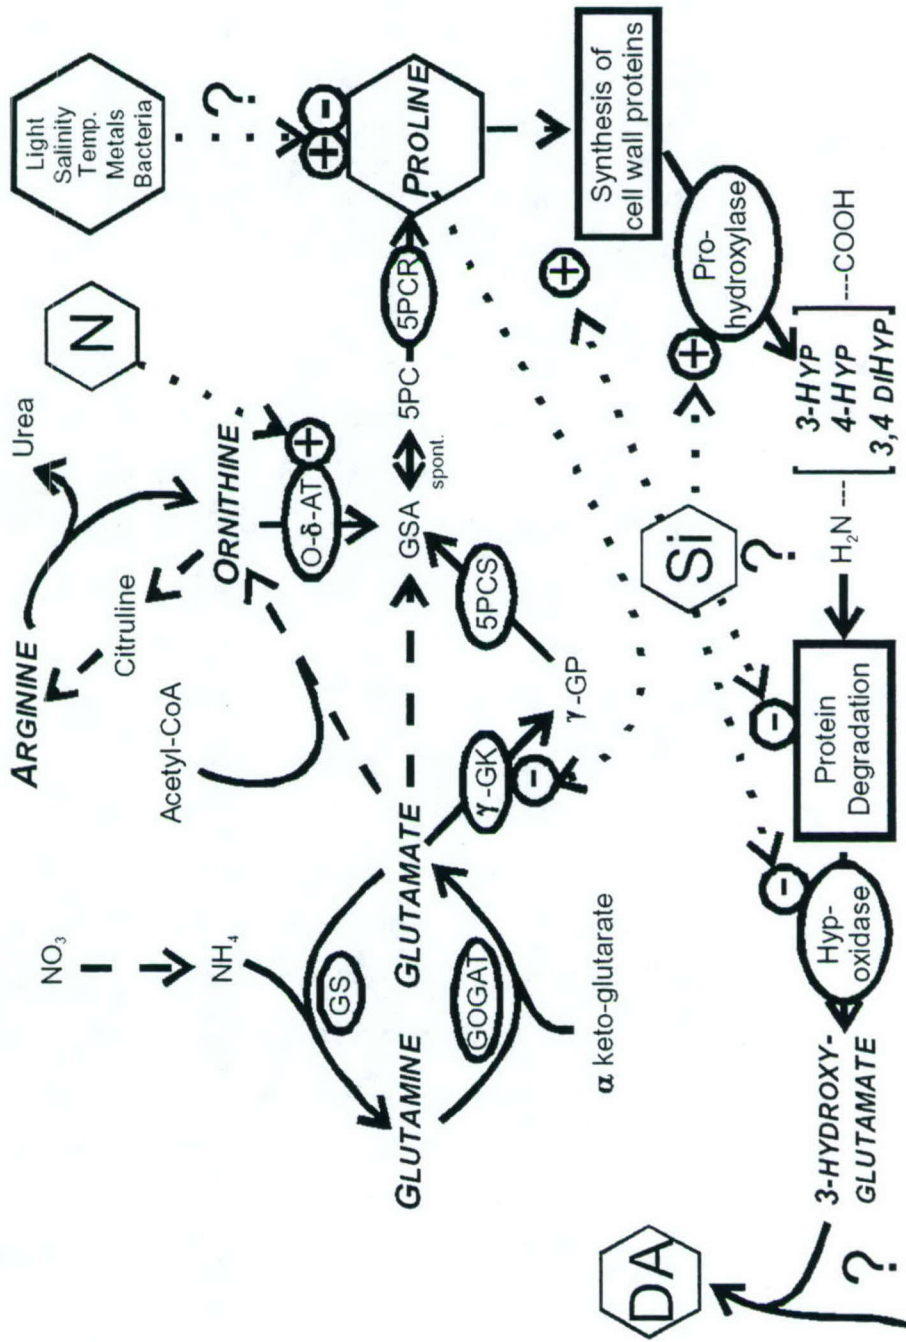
Light
Salinity
Temp.
Metals
Bacteria

?

N

Urea

ARGININE

Citruline

ORNITHINE

O-δ-AT

Acetyl-CoA

$NO_3$

$NH_4$

GS

GLUTAMINE

GOGAT

GLUTAMATE

α keto-glutarate

γ-GK

γ-GP

5PCS

GSA

spont.

5PC

5PCR

PROLINE

Synthesis of cell wall proteins

Pro-hydroxylase

3-HYP
4-HYP
3,4 DIHYP

---COOH

$H_2N$ ---

Si

?

Protein Degradation

Hyp-oxidase

3-HYDROXY-GLUTAMATE

DA

?